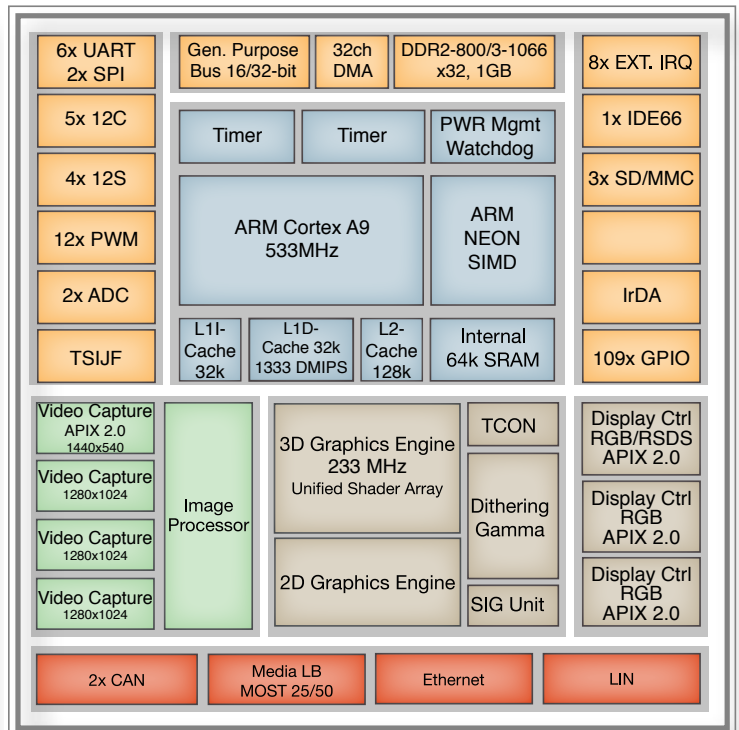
6x UART
2x SPI

5x 12C

4x 12S

12x PWM

2x ADC

TSIJF

Gen. Purpose
Bus 16/32-bit

32ch
DMA

DDR2-800/3-1066
x32, 1GB

Timer

Timer

PWR Mgmt
Watchdog

ARM Cortex A9
533MHz

ARM
NEON
SIMD

L1I-
Cache
32k

L1D-
Cache 32k
1333 DMIPS

L2-
Cache
128k

Internal
64k SRAM

8x EXT. IRQ

1x IDE66

3x SD/MMC

IrDA

109x GPIO

Video Capture
APIX 2.0
1440x540

Video Capture
1280x1024

Video Capture
1280x1024

Video Capture
1280x1024

Image
Processor

3D Graphics Engine
233 MHz
Unified Shader Array

2D Graphics Engine

TCON

Dithering
Gamma

SIG Unit

Display Ctrl
RGB/RSDS
APIX 2.0

Display Ctrl
RGB
APIX 2.0

Display Ctrl
RGB
APIX 2.0

2x CAN

Media LB
MOST 25/50

Ethernet

LIN